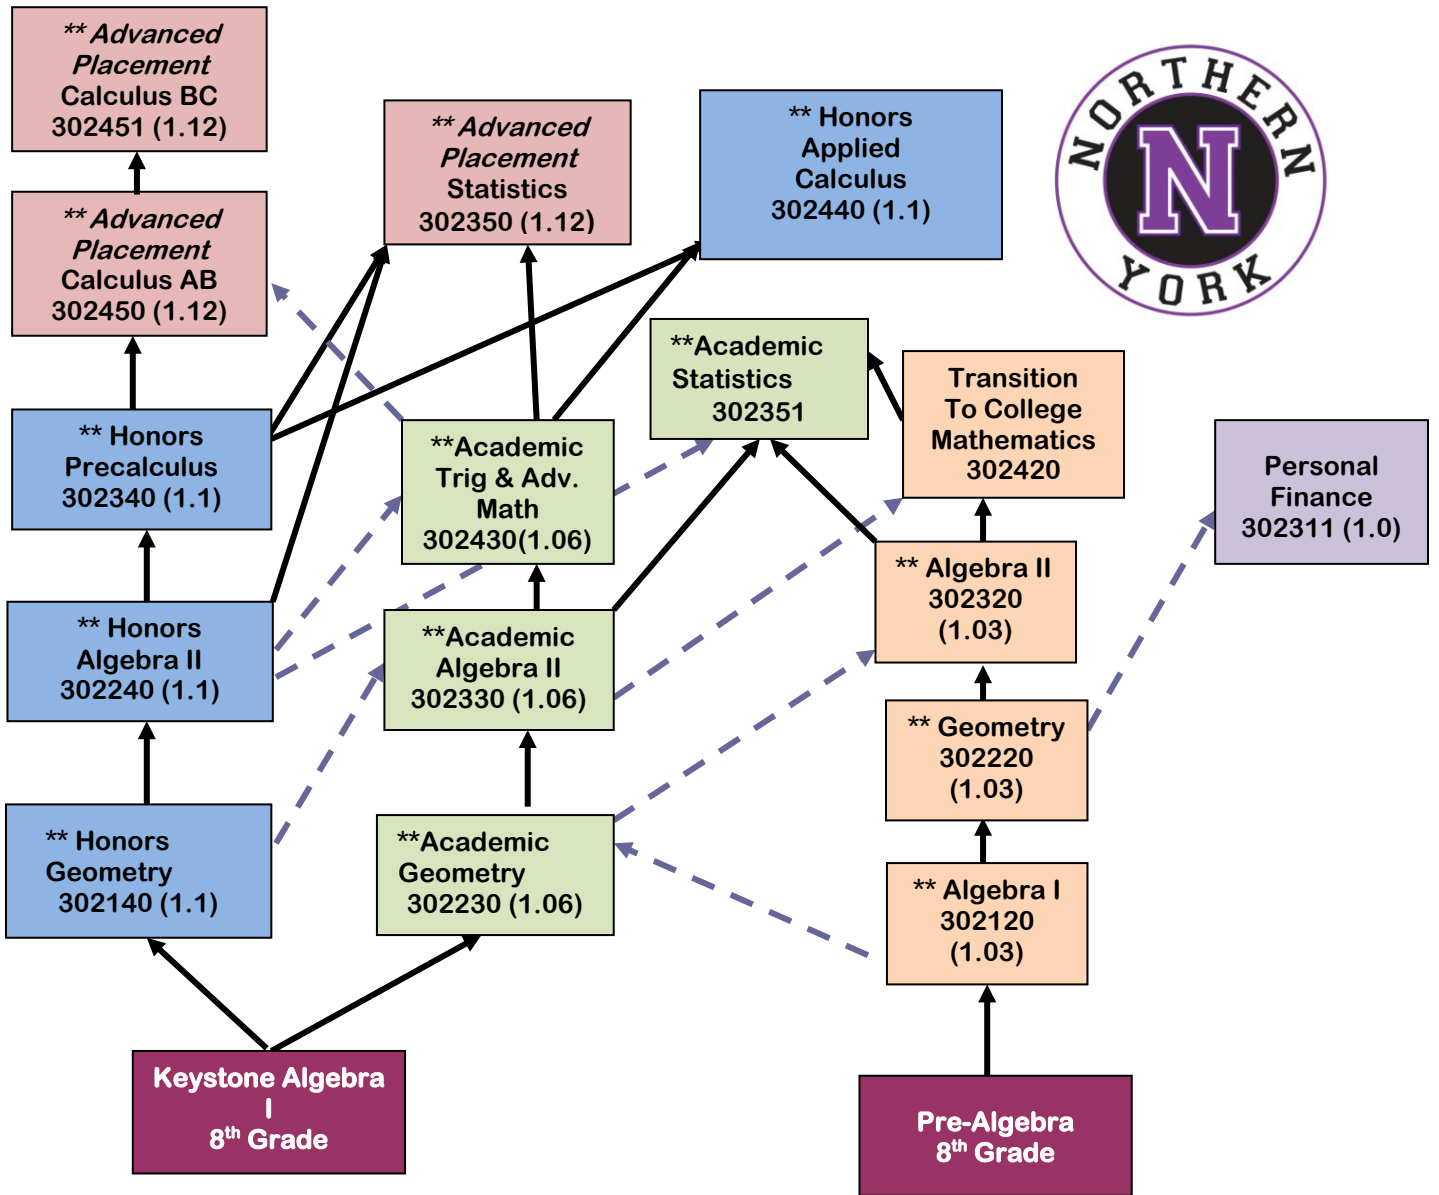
** Advanced Placement Calculus BC 302451 (1.12)

** Advanced Placement Calculus AB 302450 (1.12)

** Advanced Placement Statistics 302350 (1.12)

** Honors Applied Calculus 302440 (1.1)

NORTHERN N YORK

**Academic Statistics 302351

Transition To College Mathematics 302420

** Honors Precalculus 302340 (1.1)

**Academic Trig & Adv. Math 302430(1.06)

Personal Finance 302311 (1.0)

** Algebra II 302320 (1.03)

** Honors Algebra II 302240 (1.1)

**Academic Algebra II 302330 (1.06)

** Geometry 302220 (1.03)

** Honors Geometry 302140 (1.1)

**Academic Geometry 302230 (1.06)

** Algebra I 302120 (1.03)

Keystone Algebra I 8$^{th}$ Grade

Pre-Algebra 8$^{th}$ Grade